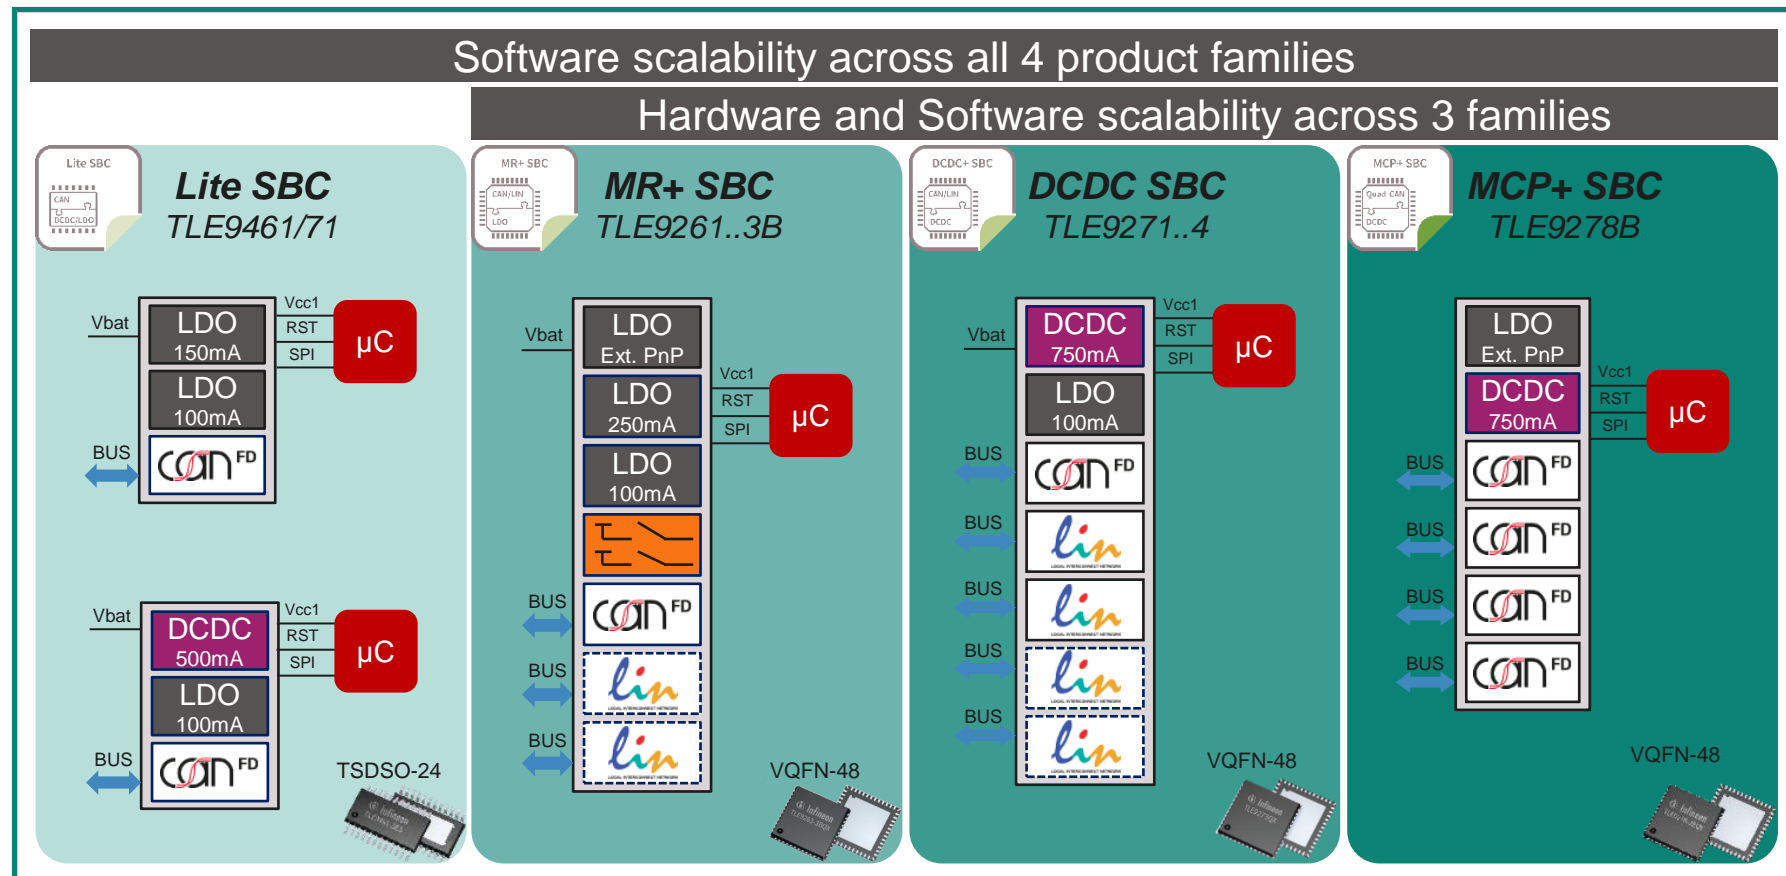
Software scalability across all 4 product families

Hardware and Software scalability across 3 families

Lite SBC
CAN
DCDC/LDO
Lite SBC
TLE9461/71

Vbat
LDO 150mA
Vcc1
RST
SPI
µC
LDO 100mA
BUS
CAN FD

Vbat
DCDC 500mA
Vcc1
RST
SPI
µC
LDO 100mA
BUS
CAN FD
TSDSO-24

MR+ SBC
CAN/LIN
LDO
MR+ SBC
TLE9261..3B

Vbat
LDO Ext. PnP
Vcc1
RST
SPI
µC
LDO 250mA
LDO 100mA
BUS
CAN FD
BUS
lin
BUS
lin
VQFN-48

DCDC+ SBC
CAN/LIN
DCDC
DCDC SBC
TLE9271..4

Vbat
DCDC 750mA
Vcc1
RST
SPI
µC
LDO 100mA
BUS
CAN FD
BUS
lin
BUS
lin
BUS
lin
BUS
lin
VQFN-48

MCP+ SBC
Quad CAN
DCDC
MCP+ SBC
TLE9278B

LDO Ext. PnP
Vcc1
RST
SPI
µC
DCDC 750mA
BUS
CAN FD
BUS
CAN FD
BUS
CAN FD
BUS
CAN FD
VQFN-48